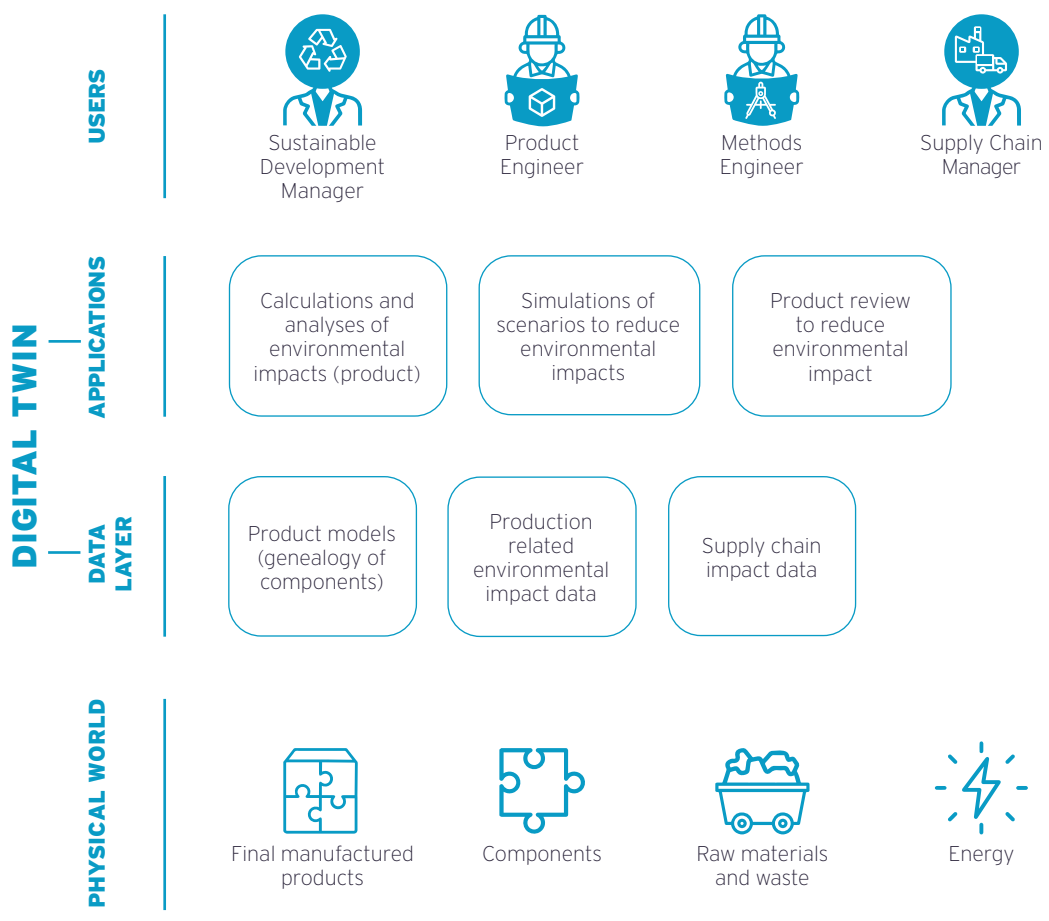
DIGITAL TWIN

USERS

Sustainable Development Manager

Product Engineer

Methods Engineer

Supply Chain Manager

APPLICATIONS

Calculations and analyses of environmental impacts (product)

Simulations of scenarios to reduce environmental impacts

Product review to reduce environmental impact

DATA LAYER

Product models (genealogy of components)

Production related environmental impact data

Supply chain impact data

PHYSICAL WORLD

Final manufactured products

Components

Raw materials and waste

Energy